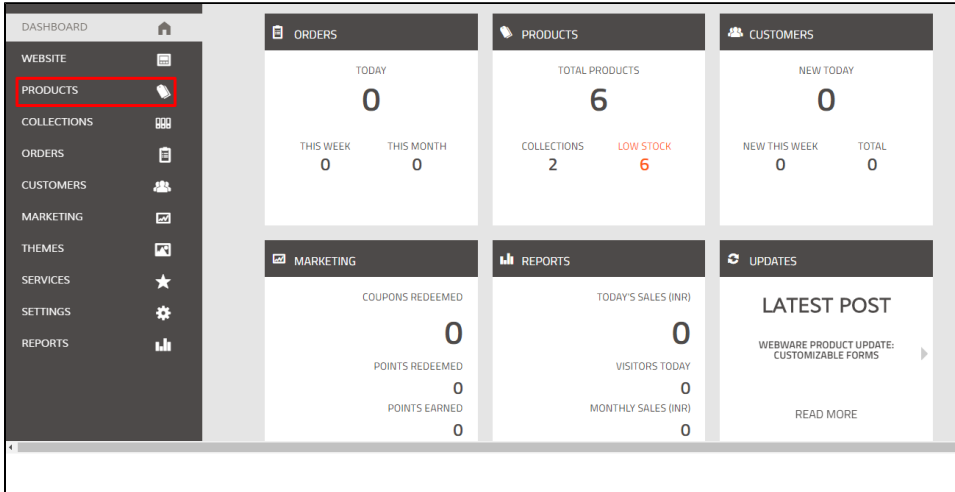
DASHBOARD
WEBSITE
PRODUCTS
COLLECTIONS
ORDERS
CUSTOMERS
MARKETING
THEMES
SERVICES
SETTINGS
REPORTS

ORDERS
TODAY
0
THIS WEEK
0
THIS MONTH
0

PRODUCTS
TOTAL PRODUCTS
6
COLLECTIONS
2
LOW STOCK
6

CUSTOMERS
NEW TODAY
0
NEW THIS WEEK
0
TOTAL
0

MARKETING
COUPONS REDEEMED
0
POINTS REDEEMED
0
POINTS EARNED
0

REPORTS
TODAY'S SALES (INR)
0
VISITORS TODAY
0
MONTHLY SALES (INR)
0

UPDATES
LATEST POST
WEBWARE PRODUCT UPDATE: CUSTOMIZABLE FORMS
READ MORE